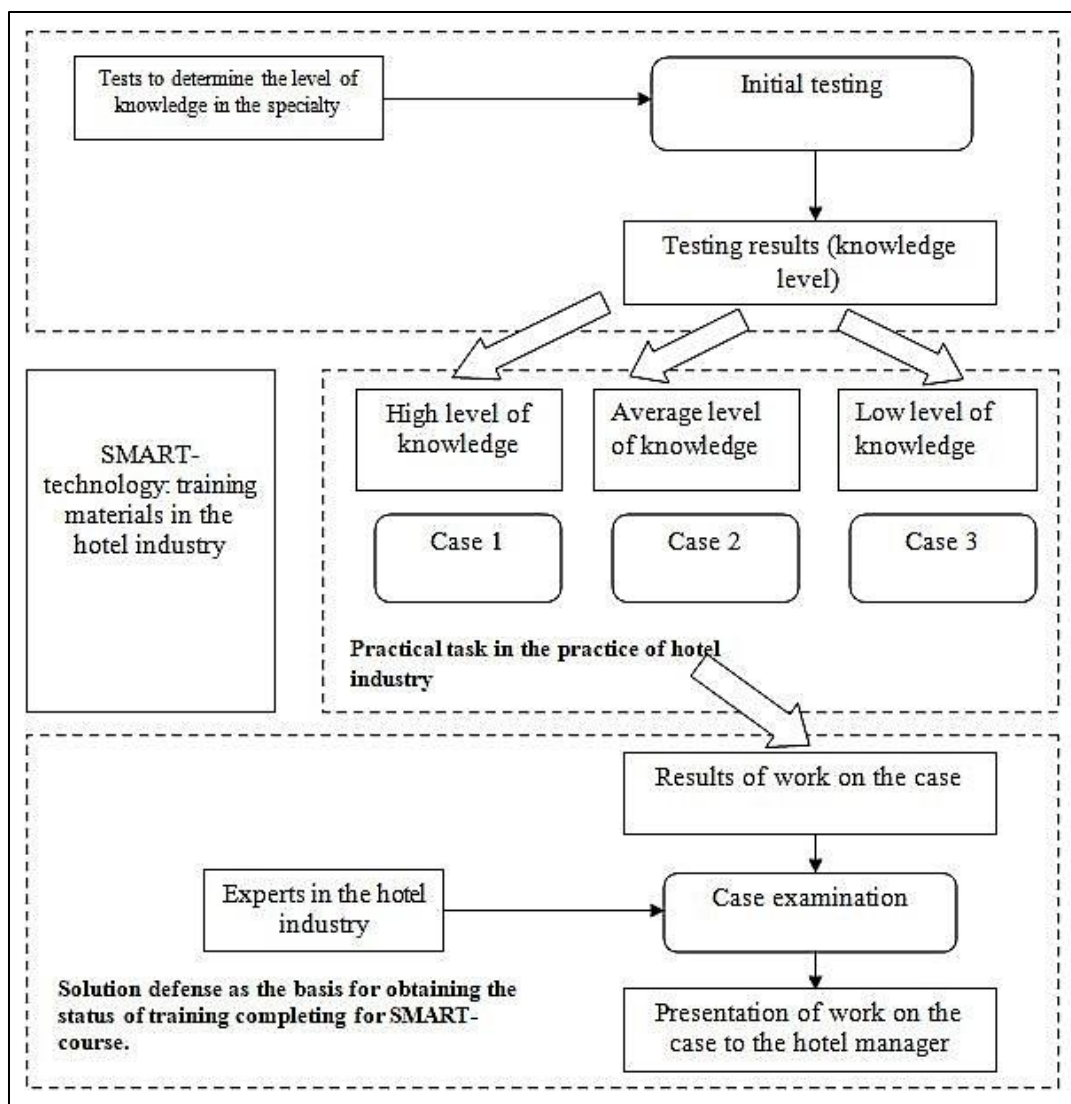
Tests to determine the level of knowledge in the specialty

Initial testing

Testing results (knowledge level)

SMART-technology: training materials in the hotel industry

High level of knowledge

Average level of knowledge

Low level of knowledge

Case 1

Case 2

Case 3

Practical task in the practice of hotel industry

Results of work on the case

Experts in the hotel industry

Case examination

Solution defense as the basis for obtaining the status of training completing for SMART-course.

Presentation of work on the case to the hotel manager